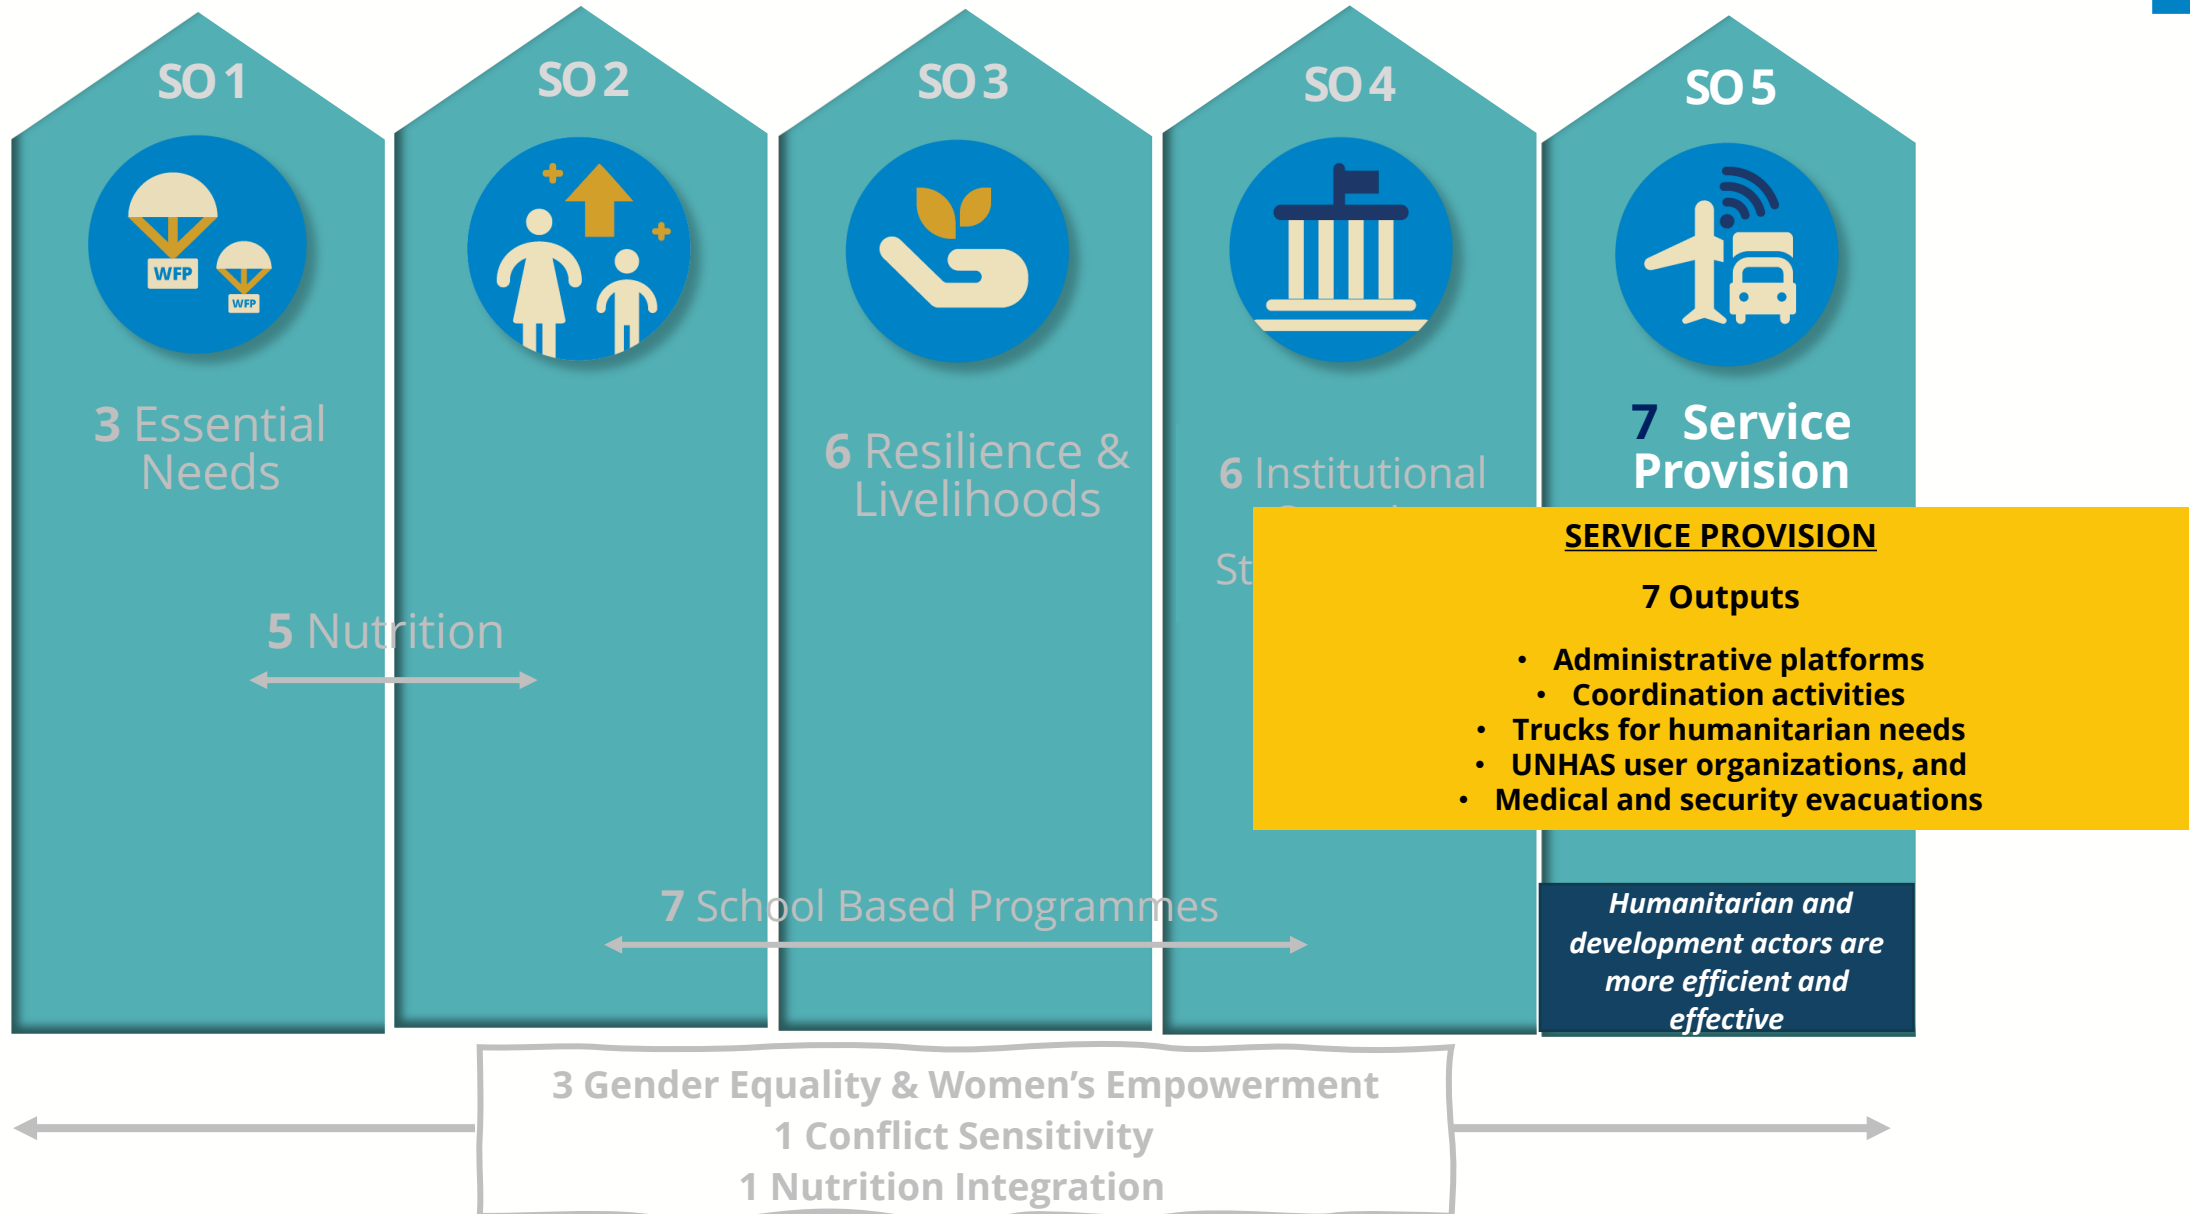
SO 1

SO 2

SO 3

SO 4

SO 5

WFP

WFP

3 Essential Needs

6 Resilience & Livelihoods

6 Institutional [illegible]

St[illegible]

7 Service Provision

SERVICE PROVISION

7 Outputs

- Administrative platforms
- Coordination activities
- Trucks for humanitarian needs
- UNHAS user organizations, and
- Medical and security evacuations

5 Nutrition

7 School Based Programmes

Humanitarian and development actors are more efficient and effective

3 Gender Equality & Women's Empowerment
1 Conflict Sensitivity
1 Nutrition Integration